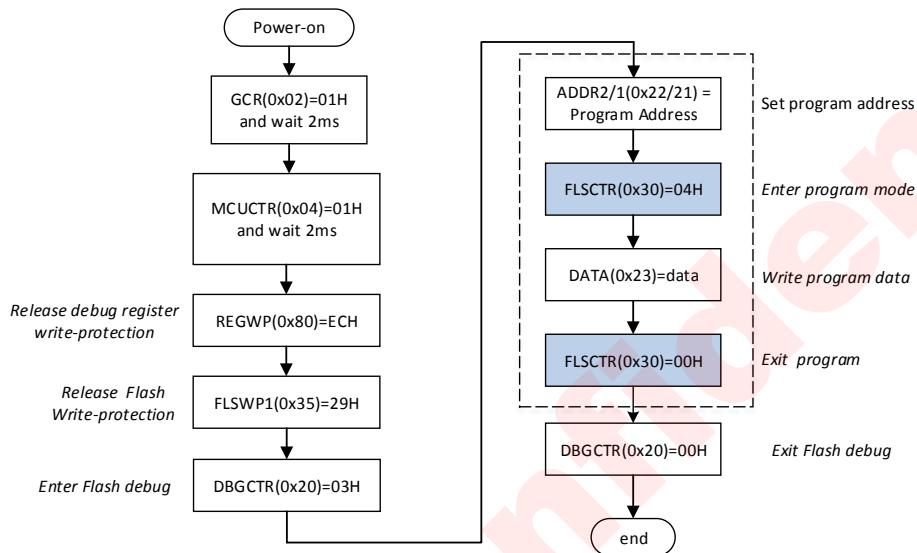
Power-on

GCR(0x02)=01H and wait 2ms

MCUCTR(0x04)=01H and wait 2ms

Release debug register write-protection

REGWP(0x80)=ECH

Release Flash Write-protection

FLSWP1(0x35)=29H

Enter Flash debug

DBGCTR(0x20)=03H

ADDR2/1(0x22/21) = Program Address

Set program address

FLSCTR(0x30)=04H

Enter program mode

DATA(0x23)=data

Write program data

FLSCTR(0x30)=00H

Exit program

DBGCTR(0x20)=00H

Exit Flash debug

end